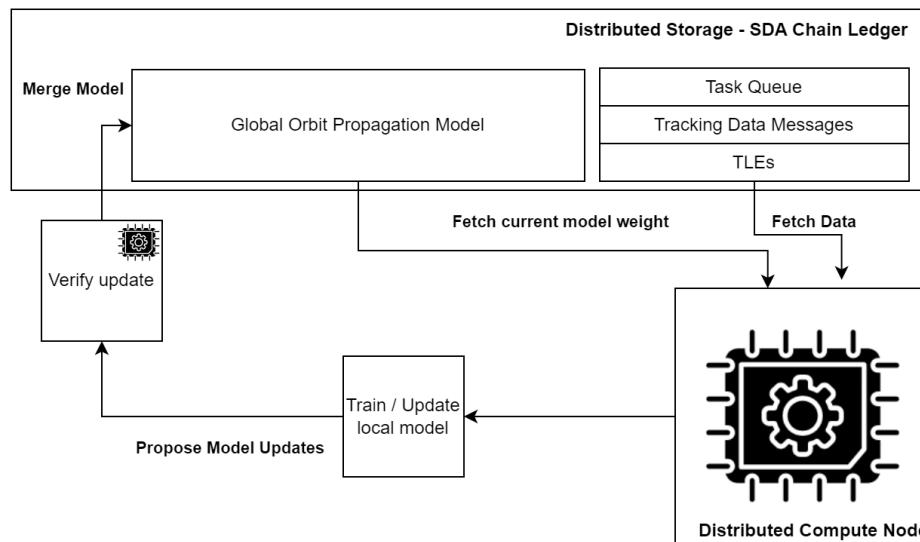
Distributed Storage - SDA Chain Ledger

Merge Model

Global Orbit Propagation Model

Task Queue

Tracking Data Messages

TLEs

Fetch current model weight

Fetch Data

Verify update

Train / Update local model

Propose Model Updates

Distributed Compute Nod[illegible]